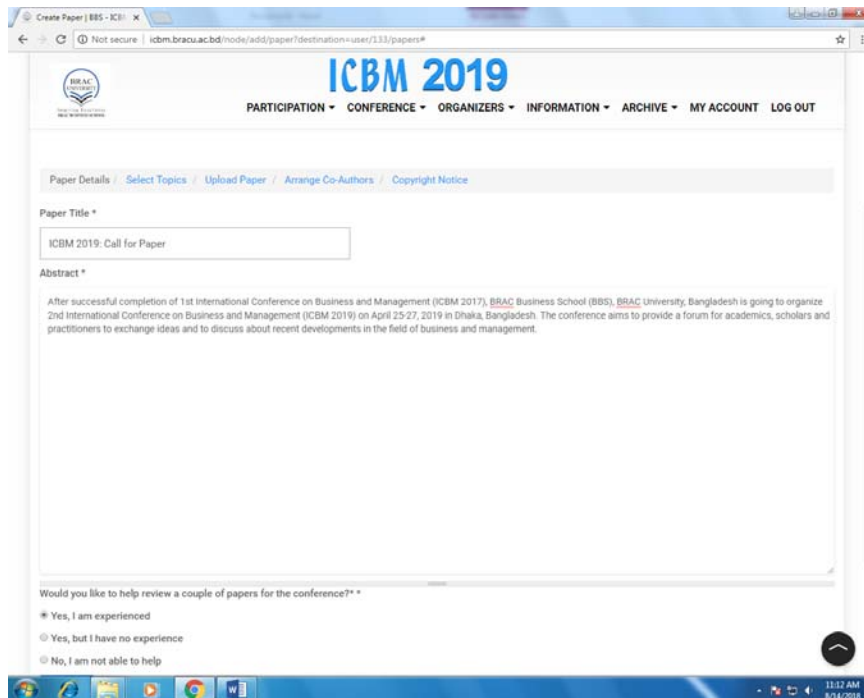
Create Paper | BBS - ICB ×

Not secure | icbm.bracu.ac.bd/node/add/paper?destination=user/133/papers#

BRAC UNIVERSITY

ICBM 2019

PARTICIPATION ▾ CONFERENCE ▾ ORGANIZERS ▾ INFORMATION ▾ ARCHIVE ▾ MY ACCOUNT LOG OUT

Paper Details / Select Topics / Upload Paper / Arrange Co-Authors / Copyright Notice

Paper Title *

ICBM 2019: Call for Paper

Abstract *

After successful completion of 1st International Conference on Business and Management (ICBM 2017), BRAC Business School (BBS), BRAC University, Bangladesh is going to organize 2nd International Conference on Business and Management (ICBM 2019) on April 25-27, 2019 in Dhaka, Bangladesh. The conference aims to provide a forum for academics, scholars and practitioners to exchange ideas and to discuss about recent developments in the field of business and management.

Would you like to help review a couple of papers for the conference?* *

Yes, I am experienced

Yes, but I have no experience

No, I am not able to help

11:12 AM
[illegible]